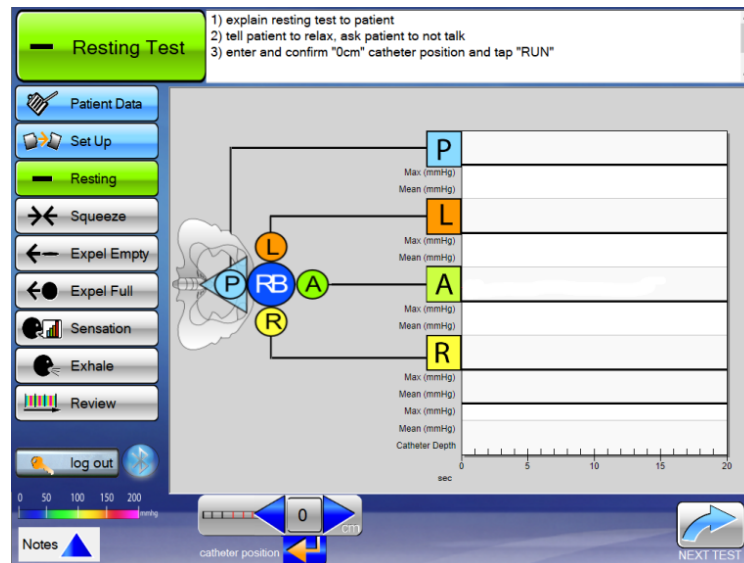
Resting Test

1) explain resting test to patient
2) tell patient to relax, ask patient to not talk
3) enter and confirm "0cm" catheter position and tap "RUN"

Patient Data
Set Up
Resting
Squeeze
Expel Empty
Expel Full
Sensation
Exhale
Review

log out

0 50 100 150 200
mmhg

Notes

L
P
RB
A
R

P
Max (mmHg)
Mean (mmHg)
L
Max (mmHg)
Mean (mmHg)
A
Max (mmHg)
Mean (mmHg)
R
Max (mmHg)
Mean (mmHg)
Max (mmHg)
Mean (mmHg)
Catheter Depth

0 5 10 15 20
sec

0
cm
catheter position

NEXT TEST